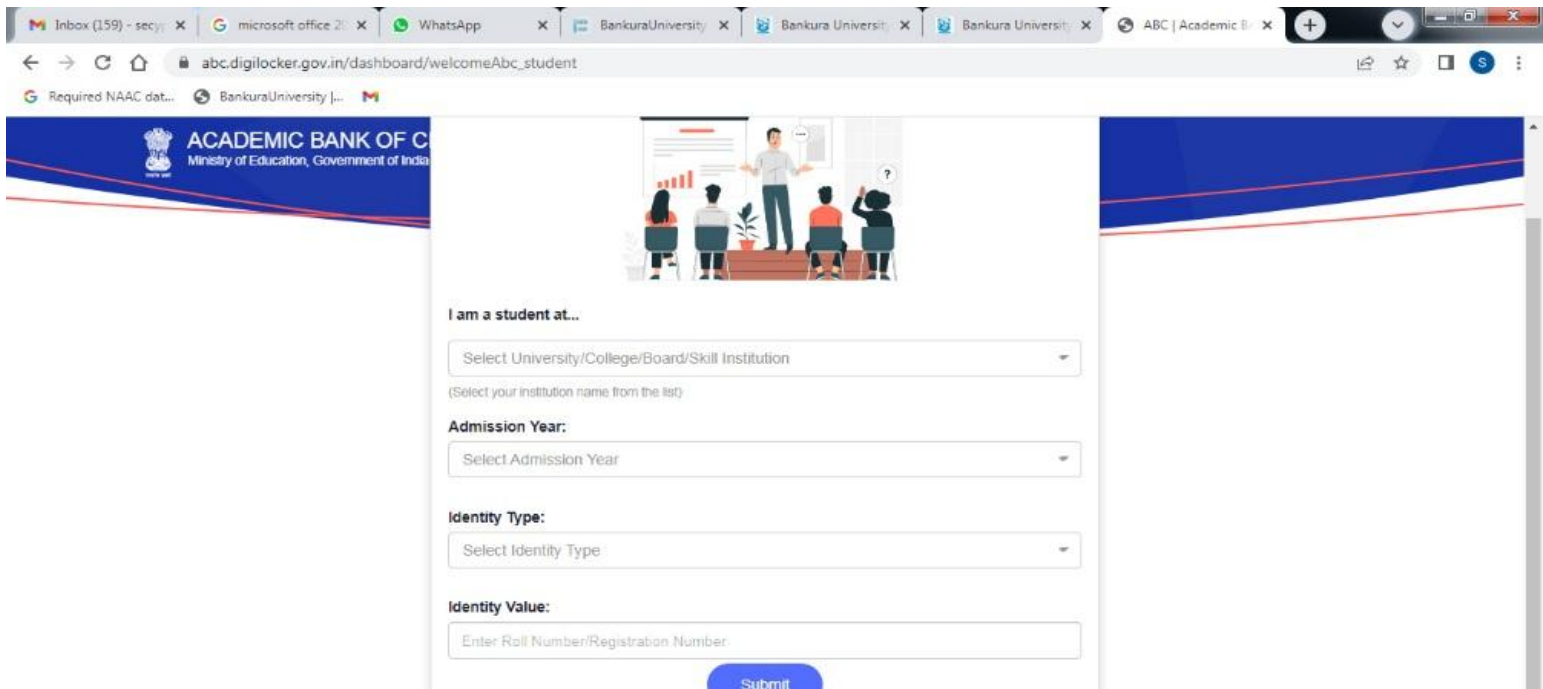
Inbox (159) - secy
microsoft office 20
WhatsApp
BankuraUniversity
Bankura University
Bankura University
ABC | Academic B

abc.digilocker.gov.in/dashboard/welcomeAbc_student

Required NAAC dat...
BankuraUniversity |...

ACADEMIC BANK OF C
Ministry of Education, Government of India

I am a student at...

Select University/College/Board/Skill Institution

(Select your institution name from the list)

Admission Year:

Select Admission Year

Identity Type:

Select Identity Type

Identity Value:

Enter Roll Number/Registration Number

Submit